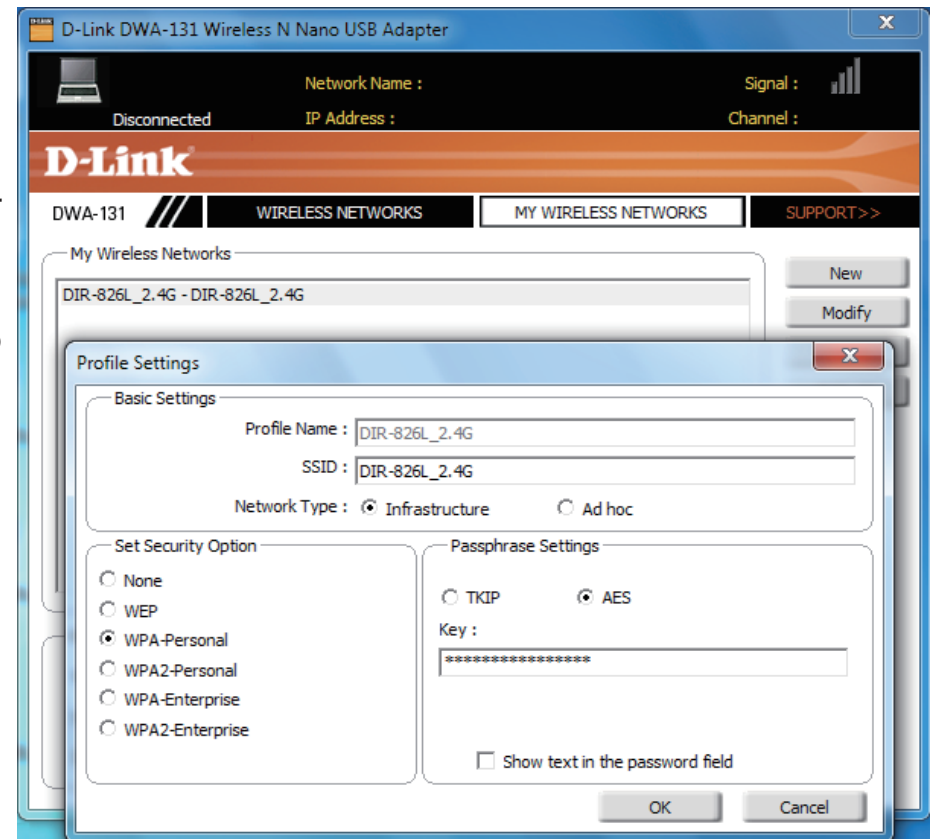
D-Link DWA-131 Wireless N Nano USB Adapter

Disconnected

Network Name :

IP Address :

Signal :

Channel :

D-Link

DWA-131

WIRELESS NETWORKS

MY WIRELESS NETWORKS

SUPPORT>>

My Wireless Networks

DIR-826L_2.4G - DIR-826L_2.4G

New

Modify

Profile Settings

Basic Settings

Profile Name : DIR-826L_2.4G

SSID : DIR-826L_2.4G

Network Type : Infrastructure Ad hoc

Set Security Option

None

WEP

WPA-Personal

WPA2-Personal

WPA-Enterprise

WPA2-Enterprise

Passphrase Settings

TKIP AES

Key :

*****************

Show text in the password field

OK

Cancel